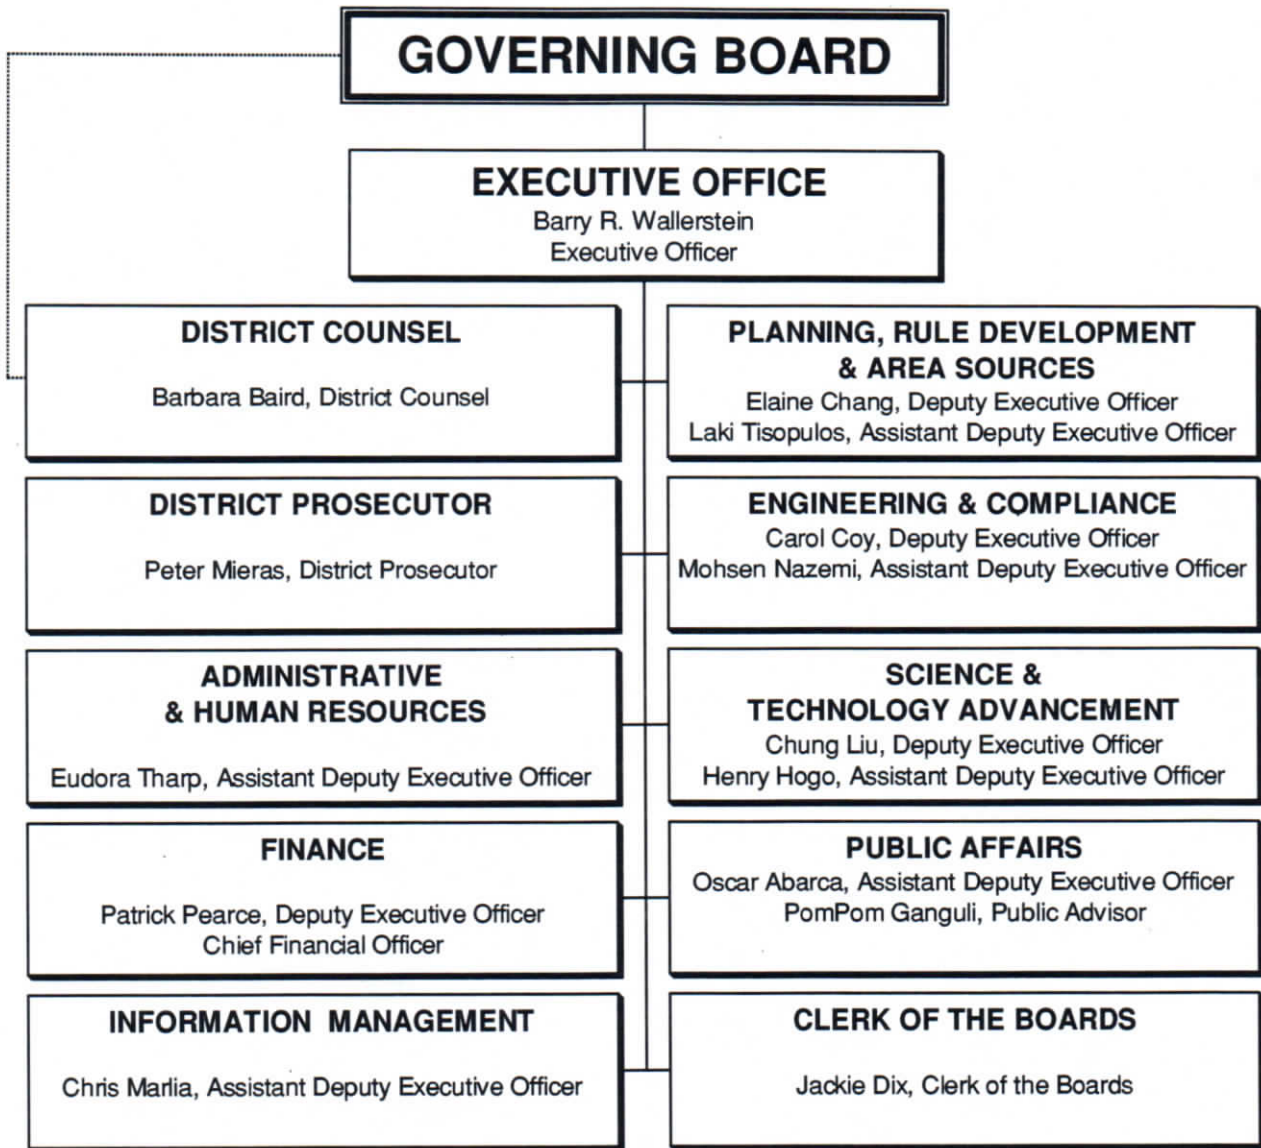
GOVERNING BOARD

EXECUTIVE OFFICE
Barry R. Wallerstein
Executive Officer

DISTRICT COUNSEL

Barbara Baird, District Counsel

PLANNING, RULE DEVELOPMENT & AREA SOURCES
Elaine Chang, Deputy Executive Officer
Laki Tisopulos, Assistant Deputy Executive Officer

DISTRICT PROSECUTOR

Peter Mieras, District Prosecutor

ENGINEERING & COMPLIANCE
Carol Coy, Deputy Executive Officer
Mohsen Nazemi, Assistant Deputy Executive Officer

ADMINISTRATIVE & HUMAN RESOURCES

Eudora Tharp, Assistant Deputy Executive Officer

SCIENCE & TECHNOLOGY ADVANCEMENT
Chung Liu, Deputy Executive Officer
Henry Hogo, Assistant Deputy Executive Officer

FINANCE

Patrick Pearce, Deputy Executive Officer
Chief Financial Officer

PUBLIC AFFAIRS
Oscar Abarca, Assistant Deputy Executive Officer
PomPom Ganguli, Public Advisor

INFORMATION MANAGEMENT

Chris Marlia, Assistant Deputy Executive Officer

CLERK OF THE BOARDS

Jackie Dix, Clerk of the Boards